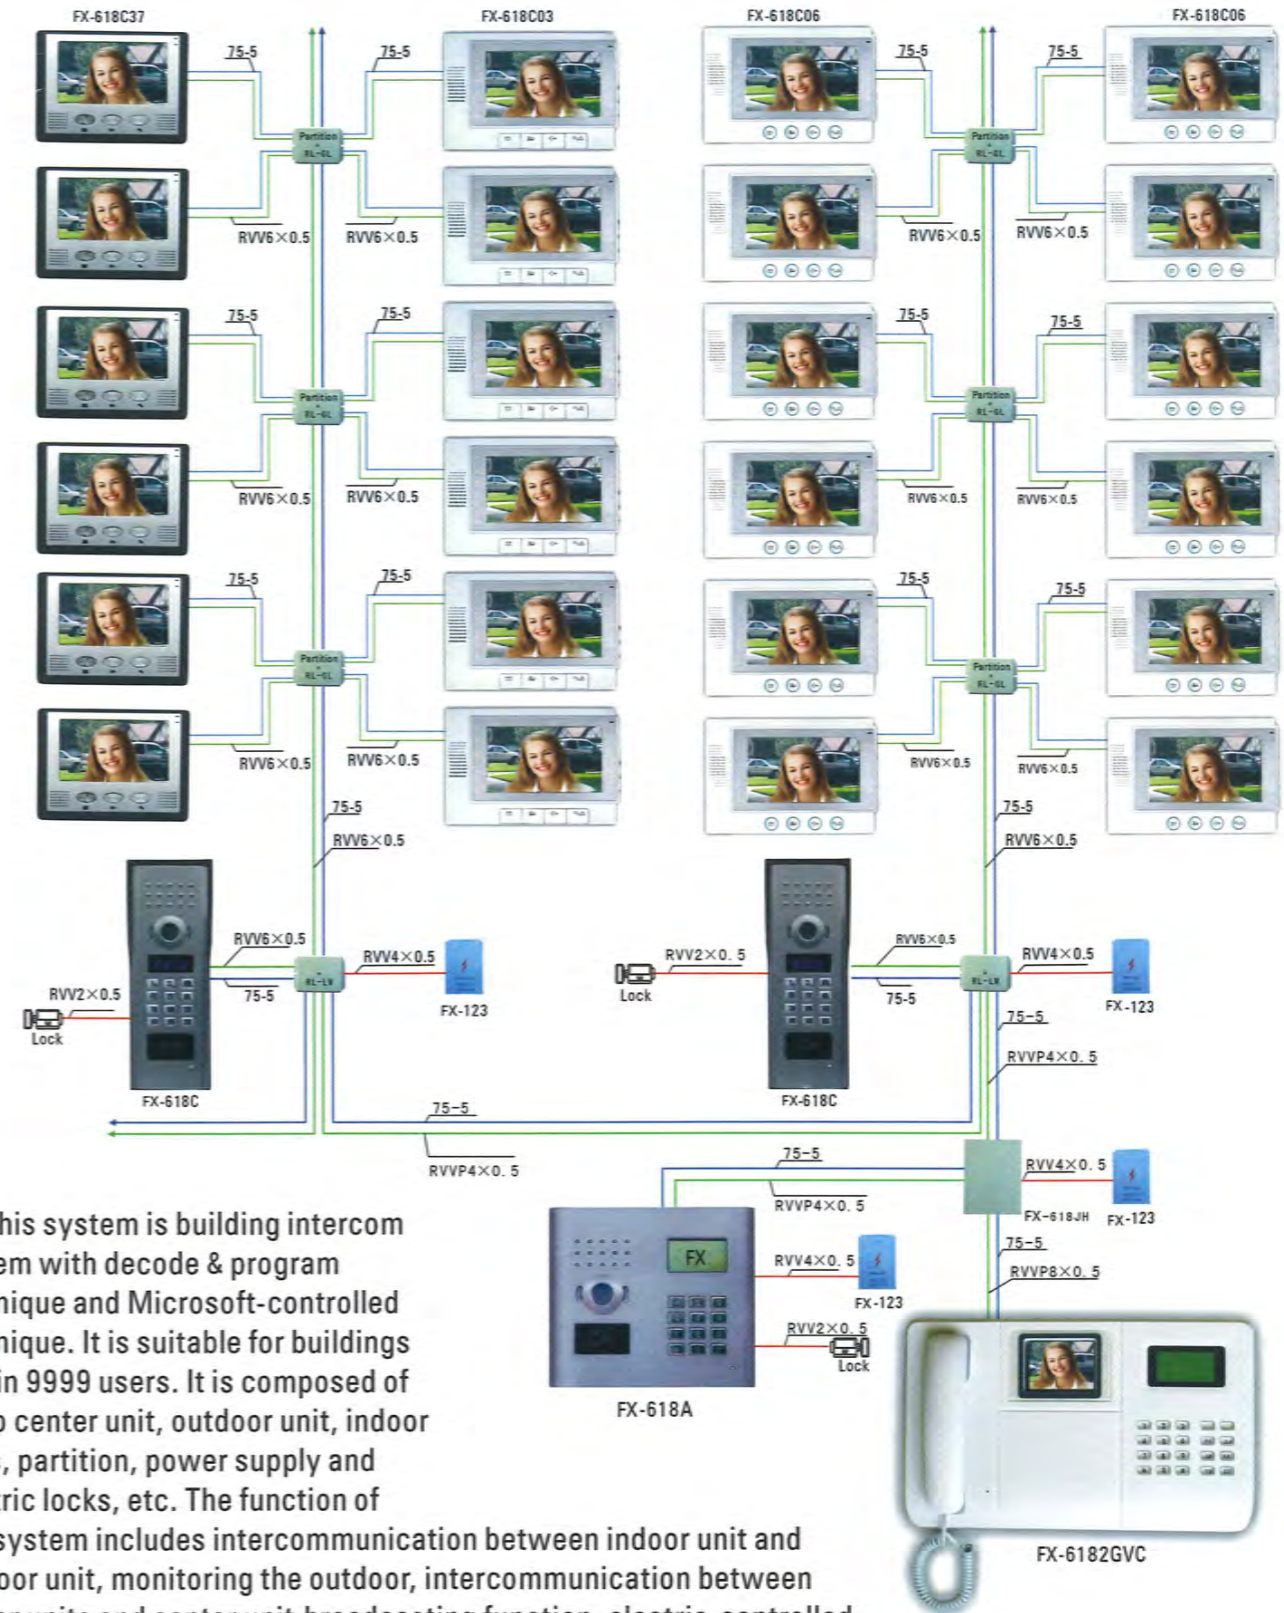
FX-618C37

FX-618C03

FX-618C06

FX-618C06

75-5

75-5

75-5

75-5

Partition RL-6L

Partition RL-6L

RVV6×0.5

RVV6×0.5

RVV6×0.5

RVV6×0.5

75-5

75-5

75-5

75-5

Partition RL-6L

Partition RL-6L

RVV6×0.5

RVV6×0.5

RVV6×0.5

RVV6×0.5

75-5

75-5

75-5

75-5

Partition RL-6L

Partition RL-6L

RVV6×0.5

RVV6×0.5

RVV6×0.5

RVV6×0.5

75-5

RVV6×0.5

75-5

RVV6×0.5

RVV6×0.5

RVV4×0.5

RL-LV

FX-123

RVV2×0.5

75-5

Lock

FX-618C

RVV2×0. 5

Lock

RVV6×0.5

75-5

RL-LV

RVV4×0.5

FX-123

75-5

RVVP4×0. 5

FX-618C

75-5

RVVP4×0. 5

75-5

RVVP4×0. 5

RVV4×0. 5

FX-618JH

FX-123

FX

RVV4×0. 5

FX-123

75-5

RVVP8×0. 5

RVV2×0. 5

Lock

FX-618A

FX-6182GVC

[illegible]his system is building intercom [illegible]em with decode & program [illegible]nique and Microsoft-controlled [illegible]nique. It is suitable for buildings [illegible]in 9999 users. It is composed of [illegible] center unit, outdoor unit, indoor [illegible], partition, power supply and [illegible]ric locks, etc. The function of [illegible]system includes intercommunication between indoor unit and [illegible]oor unit, monitoring the outdoor, intercommunication between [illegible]